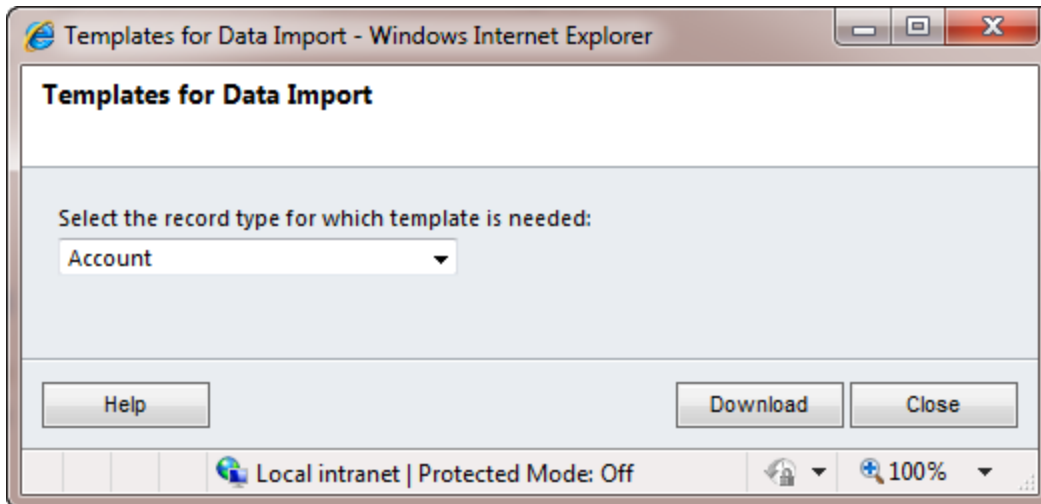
Templates for Data Import - Windows Internet Explorer

Templates for Data Import

Select the record type for which template is needed:

Account

Help

Download

Close

Local intranet | Protected Mode: Off

100%